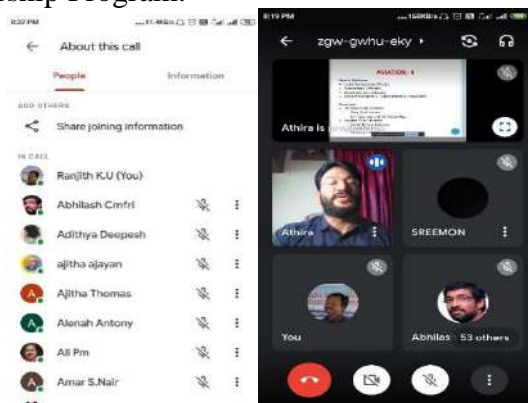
ship Program.

8:22 PM

About this call

People

Information

ADD OTHERS

Share joining information

IN CALL

Ranjith K.U (You)

Abhilash Cmfri

Adithya Deepesh

ajitha ajayan

Ajitha Thomas

Alenah Antony

Ali Pm

Amar S.Nair

8:19 PM

zgw-gwhu-eky

AVIATION - 4

Athira is

Athira

SREEMON

You

Abhilas

53 others